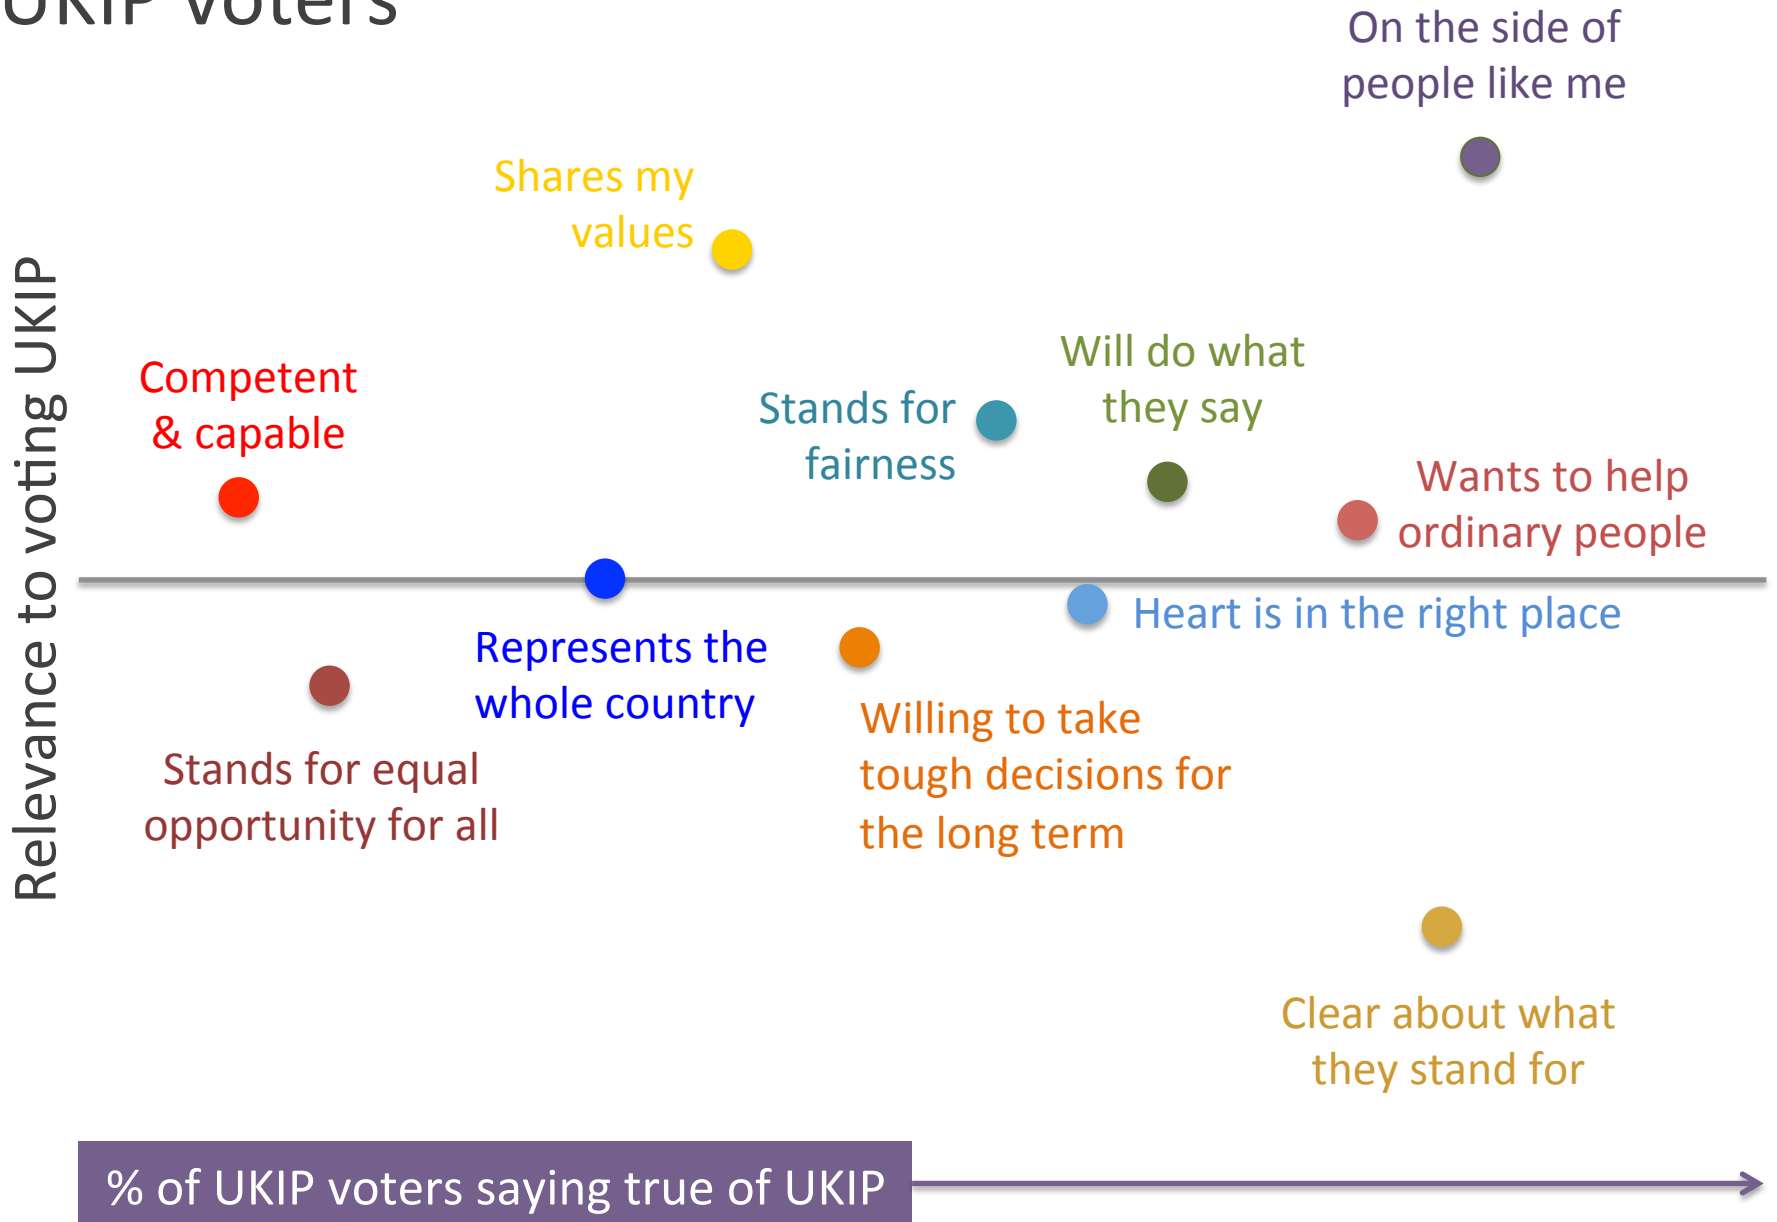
UKIP voters

On the side of people like me

Shares my values

Competent & capable

Stands for fairness

Will do what they say

Wants to help ordinary people

Relevance to voting UKIP

Heart is in the right place

Represents the whole country

Stands for equal opportunity for all

Willing to take tough decisions for the long term

Clear about what they stand for

% of UKIP voters saying true of UKIP